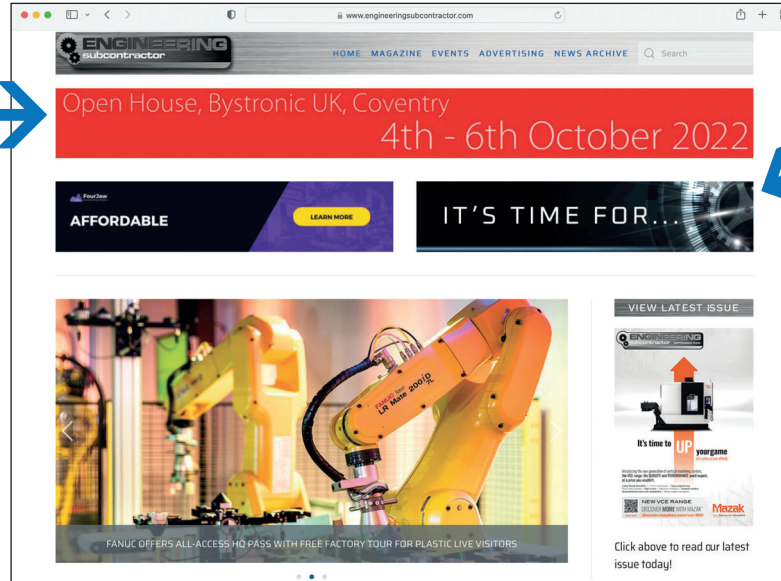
www.engineeringsubcontractor.com

ENGINEERING subcontractor

HOME MAGAZINE EVENTS ADVERTISING NEWS ARCHIVE Search

Open House, Bystronic UK, Coventry
4th - 6th October 2022

Four Jaw
AFFORDABLE
LEARN MORE

IT'S TIME FOR...

VIEW LATEST ISSUE

ENGINEERING subcontractor

It's time to UP your game

NEW VCE RANGE
DISCOVER MORE WITH MAZAK
Mazak

FANUC LR Mate 200iD

FANUC OFFERS ALL-ACCESS HQ PASS WITH FREE FACTORY TOUR FOR PLASTIC LIVE VISITORS

Click above to read our latest issue today!